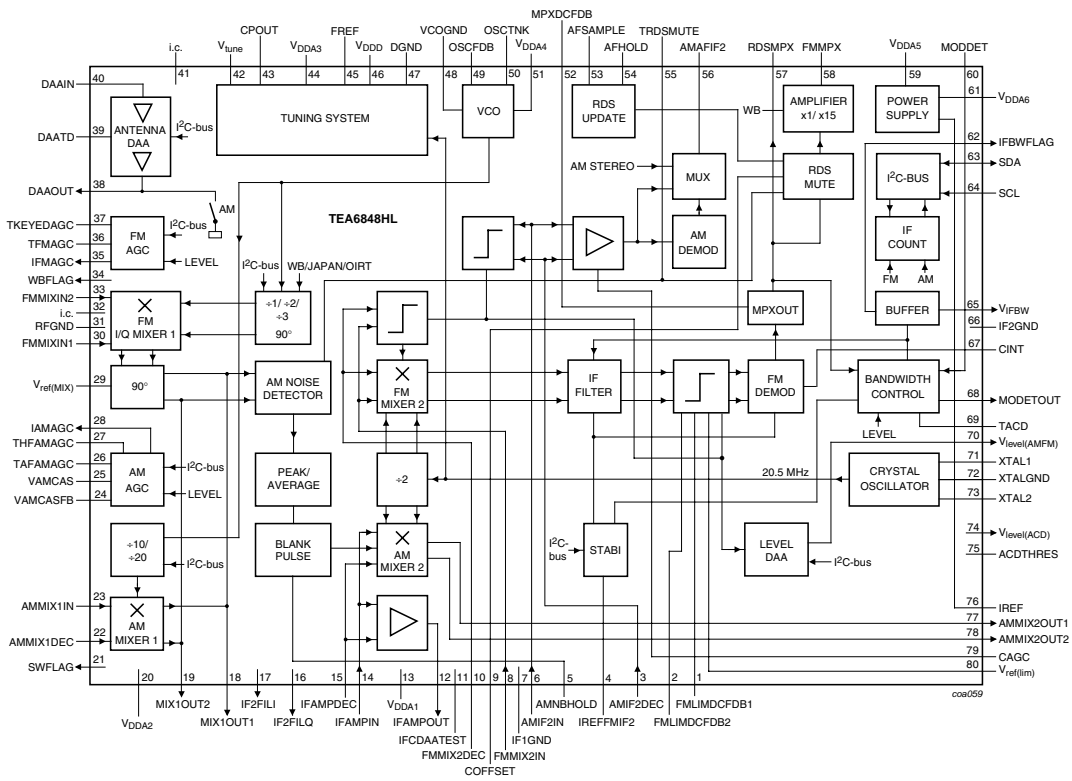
MPXDCFDB
CPOUT FREF VCOGND OSCTNK AFSAMPLE TRDSMUTE
i.c. $V_{tune}$ $V_{DDA3}$ $V_{DDD}$ DGND OSCFDB $V_{DDA4}$ AFHOLD AMAFIF2 RDSMPX FMMPX $V_{DDA5}$ MODDET
41 42 43 44 45 46 47 48 49 50 51 52 53 54 55 56 57 58 59 60

DAAIN 40
DAATD 39
DAAOUT 38
TKEYEDAGC 37
TFMAGC 36
IFMAGC 35
WBFLAG 34
FMMIXIN2 33
i.c. 32
RFGND 31
FMMIXIN1 30
$V_{ref(MIX)}$ 29
IAMAGC 28
THFAMAGC 27
TAFAMAGC 26
VAMCAS 25
VAMCASFB 24
AMMIX1IN 23
AMMIX1DEC 22
SWFLAG 21

ANTENNA DAA
$I^2C$-bus
TUNING SYSTEM
VCO
RDS UPDATE
WB
AMPLIFIER x1/ x15
POWER SUPPLY
AM
AM STEREO
MUX
RDS MUTE
FM AGC
$I^2C$-bus
LEVEL
TEA6848HL
AM DEMOD
$I^2C$-BUS
IF COUNT
FM AM
$I^2C$-bus WB/JAPAN/OIRT
FM I/Q MIXER 1
÷1/ ÷2/ ÷3
90°
MPXOUT
BUFFER
90°
AM NOISE DETECTOR
FM MIXER 2
IF FILTER
FM DEMOD
BANDWIDTH CONTROL
LEVEL
AM AGC
$I^2C$-bus
LEVEL
PEAK/ AVERAGE
÷2
20.5 MHz
CRYSTAL OSCILLATOR
÷10/ ÷20
$I^2C$-bus
BLANK PULSE
AM MIXER 2
$I^2C$-bus
STABI
LEVEL DAA
$I^2C$-bus
AM MIXER 1

61 $V_{DDA6}$
62 IFBWFLAG
63 SDA
64 SCL
65 $V_{IFBW}$
66 IF2GND
67 CINT
68 MODETOUT
69 TACD
70 $V_{level(AMFM)}$
71 XTAL1
72 XTALGND
73 XTAL2
74 $V_{level(ACD)}$
75 ACDTHRES
76 IREF
77 AMMIX2OUT1
78 AMMIX2OUT2
79 CAGC
80 $V_{ref(lim)}$

20 19 18 17 16 15 14 13 12 11 10 9 8 7 6 5 4 3 2 1
$V_{DDA2}$ MIX1OUT2 MIX1OUT1 IF2FILI IF2FILQ IFAMPDEC IFAMPIN $V_{DDA1}$ IFAMPOUT IFCDAATEST FMMIX2DEC COFFSET FMMIX2IN IF1GND AMIF2IN AMNBHOLD IREFFMIF2 AMIF2DEC FMLIMDCFDB2 FMLIMDCFDB1

coa059